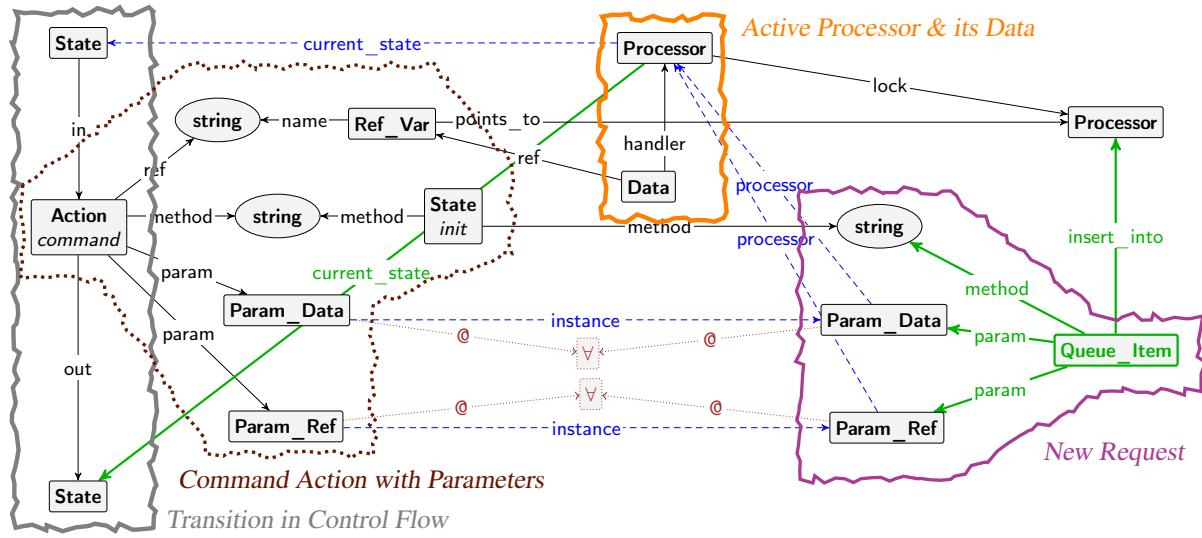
State
current_state
Processor
Active Processor & its Data
lock
in
string
name
Ref_Var
points_to
Processor
ref
handler
ref
Data
processor
Action
command
method
string
method
State
init
method
string
processor
insert_into
param
current_state
method
Param_Data
instance
@
∀
@
Param_Data
param
Queue_Item
param
out
param
∀
@
@
Param_Ref
instance
Param_Ref
New Request
State
Command Action with Parameters
Transition in Control Flow